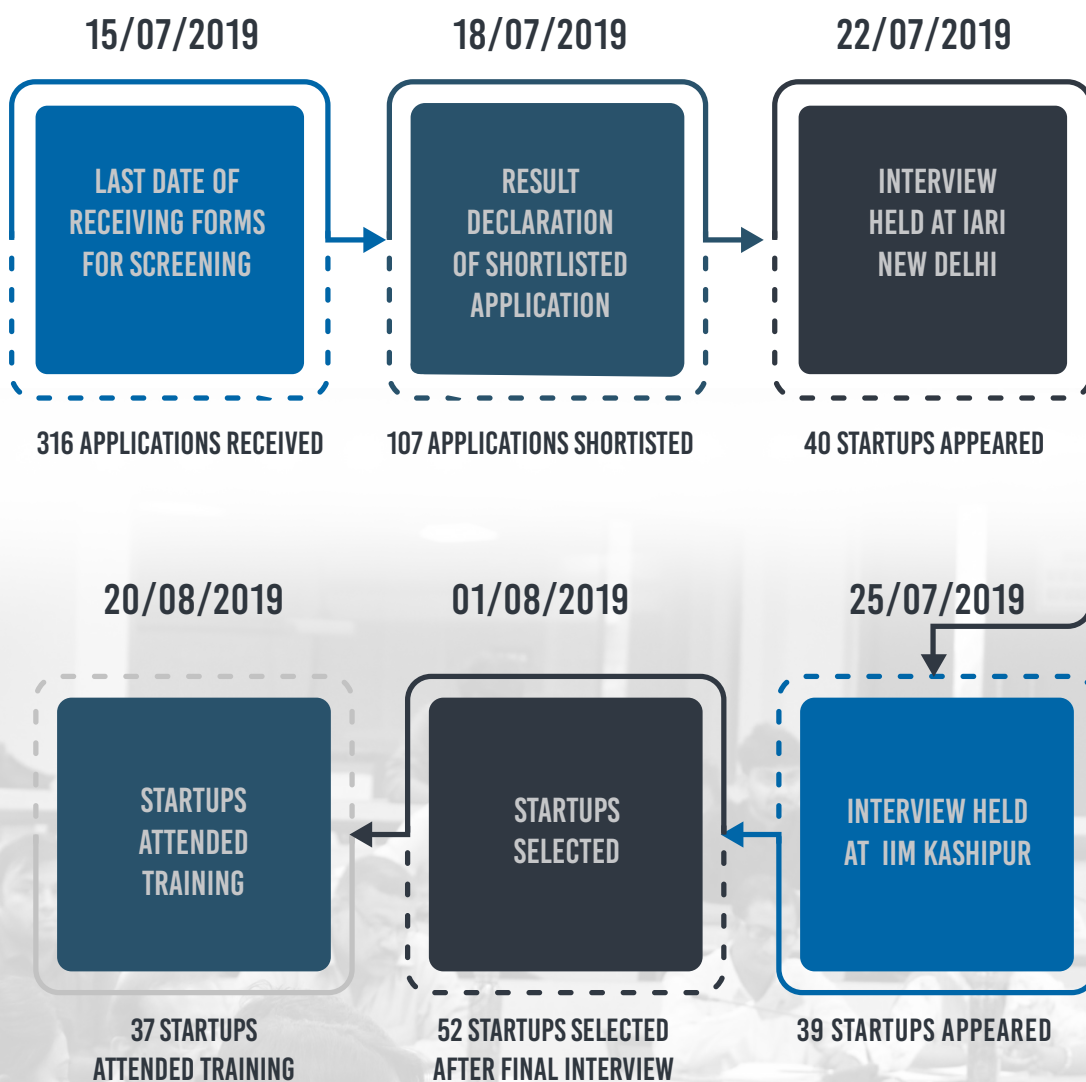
15/07/2019

LAST DATE OF RECEIVING FORMS FOR SCREENING

316 APPLICATIONS RECEIVED

18/07/2019

RESULT DECLARATION OF SHORTLISTED APPLICATION

107 APPLICATIONS SHORTISTED

22/07/2019

INTERVIEW HELD AT IARI NEW DELHI

40 STARTUPS APPEARED

25/07/2019

INTERVIEW HELD AT IIM KASHIPUR

39 STARTUPS APPEARED

01/08/2019

STARTUPS SELECTED

52 STARTUPS SELECTED AFTER FINAL INTERVIEW

20/08/2019

STARTUPS ATTENDED TRAINING

37 STARTUPS ATTENDED TRAINING